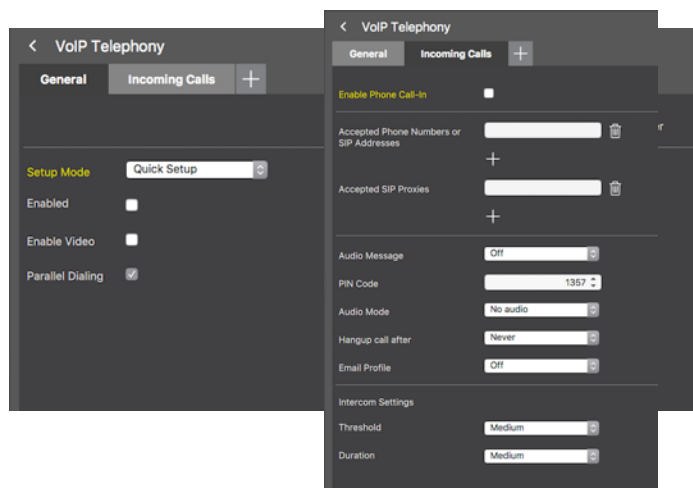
< VoIP Telephony

General | Incoming Calls | +

Setup Mode | Quick Setup

Enabled

Enable Video

Parallel Dialing

< VoIP Telephony

General | Incoming Calls | +

Enable Phone Call-In

Accepted Phone Numbers or SIP Addresses

+

Accepted SIP Proxies

+

Audio Message | Off

PIN Code | 1357

Audio Mode | No audio

Hangup call after | Never

Email Profile | Off

Intercom Settings

Threshold | Medium

Duration | Medium